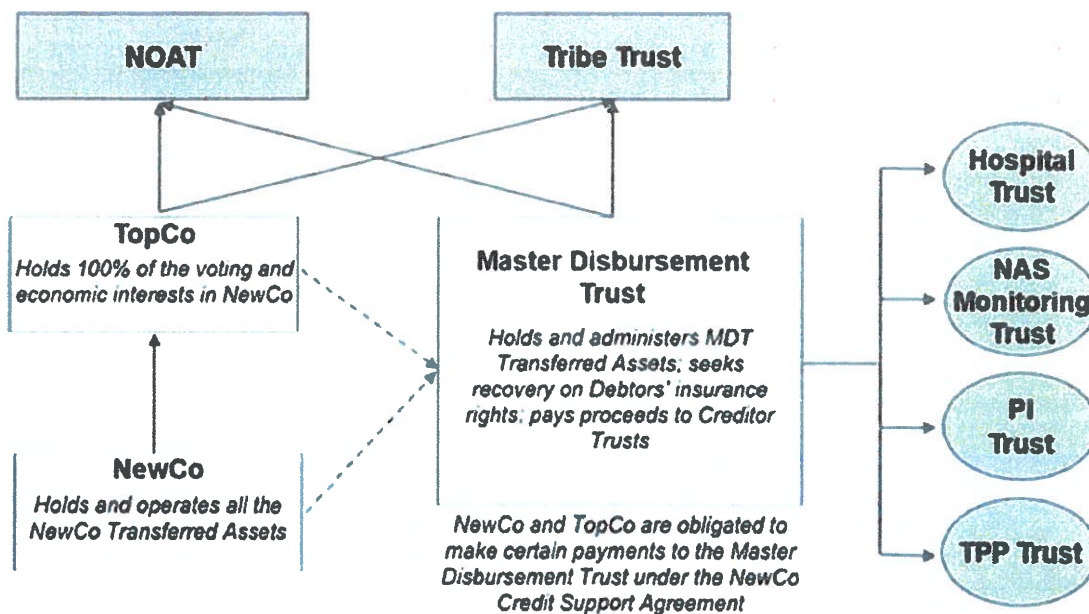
NOAT

Tribe Trust

TopCo
Holds 100% of the voting and economic interests in NewCo

Master Disbursement Trust

Holds and administers MDT Transferred Assets; seeks recovery on Debtors' insurance rights; pays proceeds to Creditor Trusts

NewCo
Holds and operates all the NewCo Transferred Assets

NewCo and TopCo are obligated to make certain payments to the Master Disbursement Trust under the NewCo Credit Support Agreement

Hospital Trust

NAS Monitoring Trust

PI Trust

TPP Trust